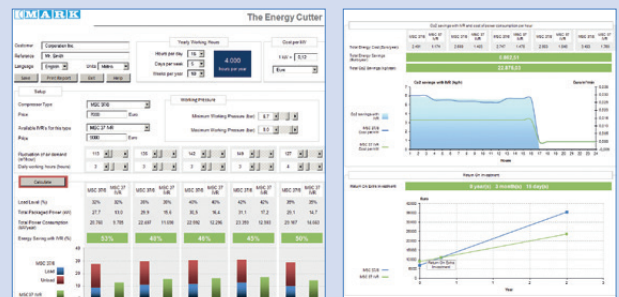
MARK

The Energy Cutter

Customer Corporation Inc.
Reference Mr. Smith
Language English Units Metric

Save Print Report Exit Help

Yearly Working Hours
Hours per day 16
Days per week 5
Weeks per year 50
4.000 hours per year

Cost per kW
1 kW = 0,12
Euro

Setup

Compressor Type MSC 37/8
Price 7000 Euro
Available IVR's for this type MSC 37 IVR
Price 9000 Euro

Working Pressure
Minimum Working Pressure (bar) 6,7
Maximum Working Pressure (bar) 8,0

Fluctuation of air demand (m³/hour) 113 | 139 | 163 | 186 | 127
Daily working hours (hours) 3 | 3 | 4 | 3 | 4

Calculate

| | MSC 37/8 | MSC 37 IVR | MSC 37/8 | MSC 37 IVR | MSC 37/8 | MSC 37 IVR | MSC 37/8 | MSC 37 IVR | MSC 37/8 | MSC 37 IVR |
|---|---|---|---|---|---|---|---|---|---|---|
| Load Level (%) | 32% | 32% | 39% | 39% | 42% | 42% | 42% | 42% | 28% | 28% |
| Total Packaged Power (kW) | 27,7 | 13,0 | 29,9 | 15,8 | 30,5 | 16,4 | 31,1 | 17,2 | 22,1 | 14,7 |
| Total Power Consumption (kW/year) | 20.760 | 9.788 | 22.467 | 11.836 | 22.855 | 12.286 | 23.369 | 12.893 | 26.167 | 14.893 |
| Energy Saving with IVR (%) | 53% | | 48% | | 46% | | 45% | | 50% | |

MSC 37/8
Load
Unload
MSC37 IVR

Cost savings with IVR and cost of power consumption per hour

| | MSC 37/8 | MSC 37 IVR | MSC 37/8 | MSC 37 IVR | MSC 37/8 | MSC 37 IVR | MSC 37/8 | MSC 37 IVR | MSC 37/8 | MSC 37 IVR |
|---|---|---|---|---|---|---|---|---|---|---|
| Total Energy Cost (Euro/year) | 2.491 | 1.174 | 2.696 | 1.403 | 2.747 | 1.475 | 2.803 | 1.545 | 3.460 | 1.785 |

Total Energy Savings (Euro/year) 6.803,31
Total Cost Savings (m³/year) 22.879,03

Cost savings with IVR (kg/h)
Cost per hour
Cost savings with IVR
MSC 37/8 IVR
MSC 37 IVR cost
Hours

Return On Investment
Return On Investment 0 year(s) 3 month(s) 16 day(s)
Euro
Return On Investment
MSC 37/8
MSC 37 IVR
Year